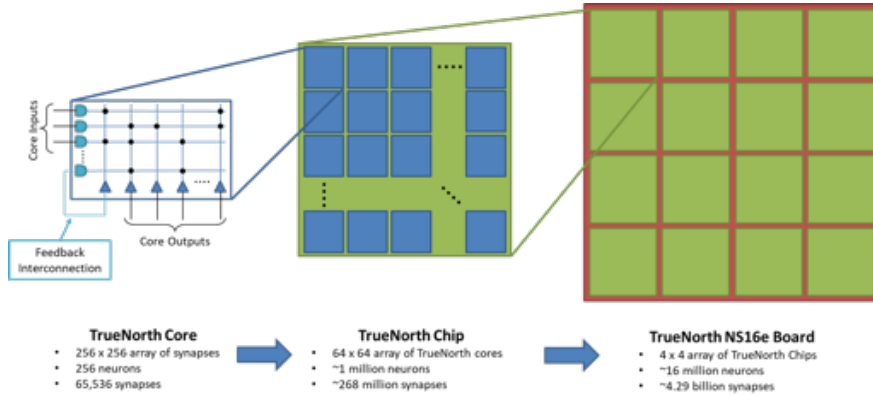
Core Inputs

Core Outputs

Feedback Interconnection

TrueNorth Core
• 256 x 256 array of synapses
• 256 neurons
• 65,536 synapses

TrueNorth Chip
• 64 x 64 array of TrueNorth cores
• ~1 million neurons
• ~268 million synapses

TrueNorth NS16e Board
• 4 x 4 array of TrueNorth Chips
• ~16 million neurons
• ~4.29 billion synapses